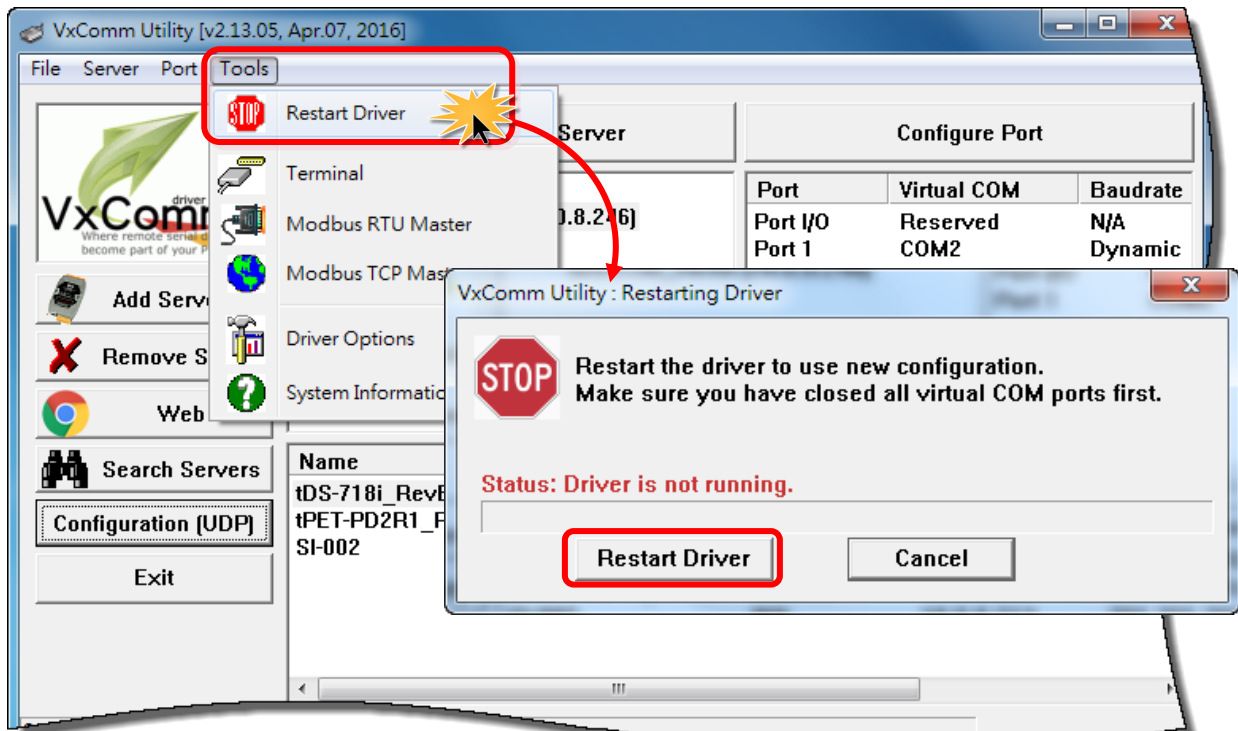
VxComm Utility [v2.13.05, Apr.07, 2016]

File Server Port Tools

Restart Driver

Terminal

Modbus RTU Master

Modbus TCP Mast

Driver Options

System Informatio

Server

Configure Port

| Port | Virtual COM | Baudrate |
|---|---|---|
| Port I/O | Reserved | N/A |
| Port 1 | COM2 | Dynamic |

0.8.246)

VxComm

driver

Where remote serial d become part of your P

Add Serv

Remove S

Web

Search Servers

Configuration (UDP)

Exit

Name

tDS-718i_RevB

tPET-PD2R1_F

SI-002

VxComm Utility : Restarting Driver

STOP

Restart the driver to use new configuration.
Make sure you have closed all virtual COM ports first.

Status: Driver is not running.

Restart Driver

Cancel